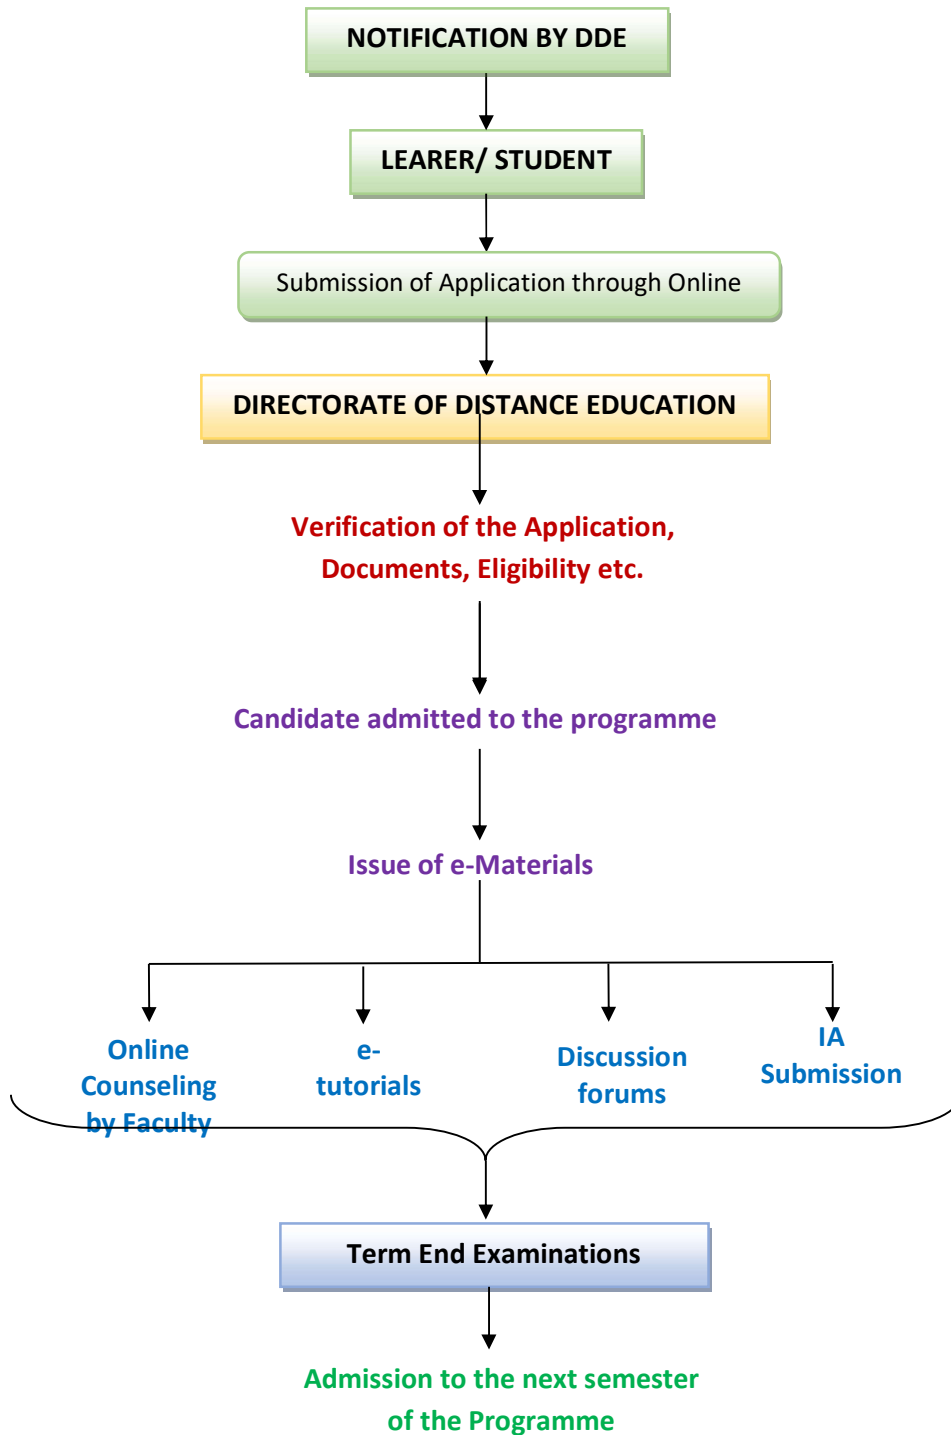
NOTIFICATION BY DDE

LEARER/ STUDENT

Submission of Application through Online

DIRECTORATE OF DISTANCE EDUCATION

Verification of the Application, Documents, Eligibility etc.

Candidate admitted to the programme

Issue of e-Materials

Online Counseling by Faculty

e-tutorials

Discussion forums

IA Submission

Term End Examinations

Admission to the next semester of the Programme